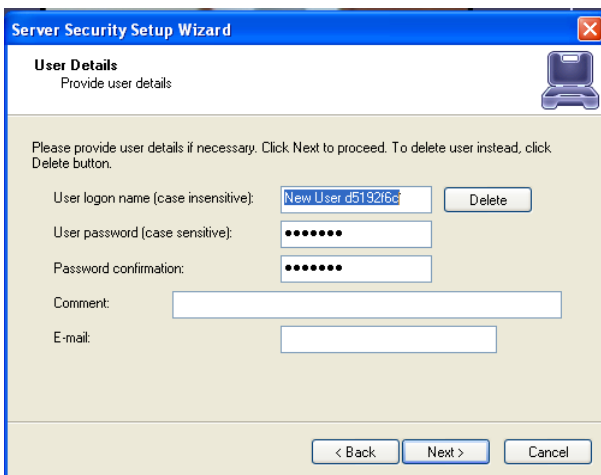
Server Security Setup Wizard

User Details
Provide user details

Please provide user details if necessary. Click Next to proceed. To delete user instead, click Delete button.

User logon name (case insensitive): New User d5192f6c

Delete

User password (case sensitive): •••••••

Password confirmation: •••••••

Comment:

E-mail:

< Back

Next >

Cancel